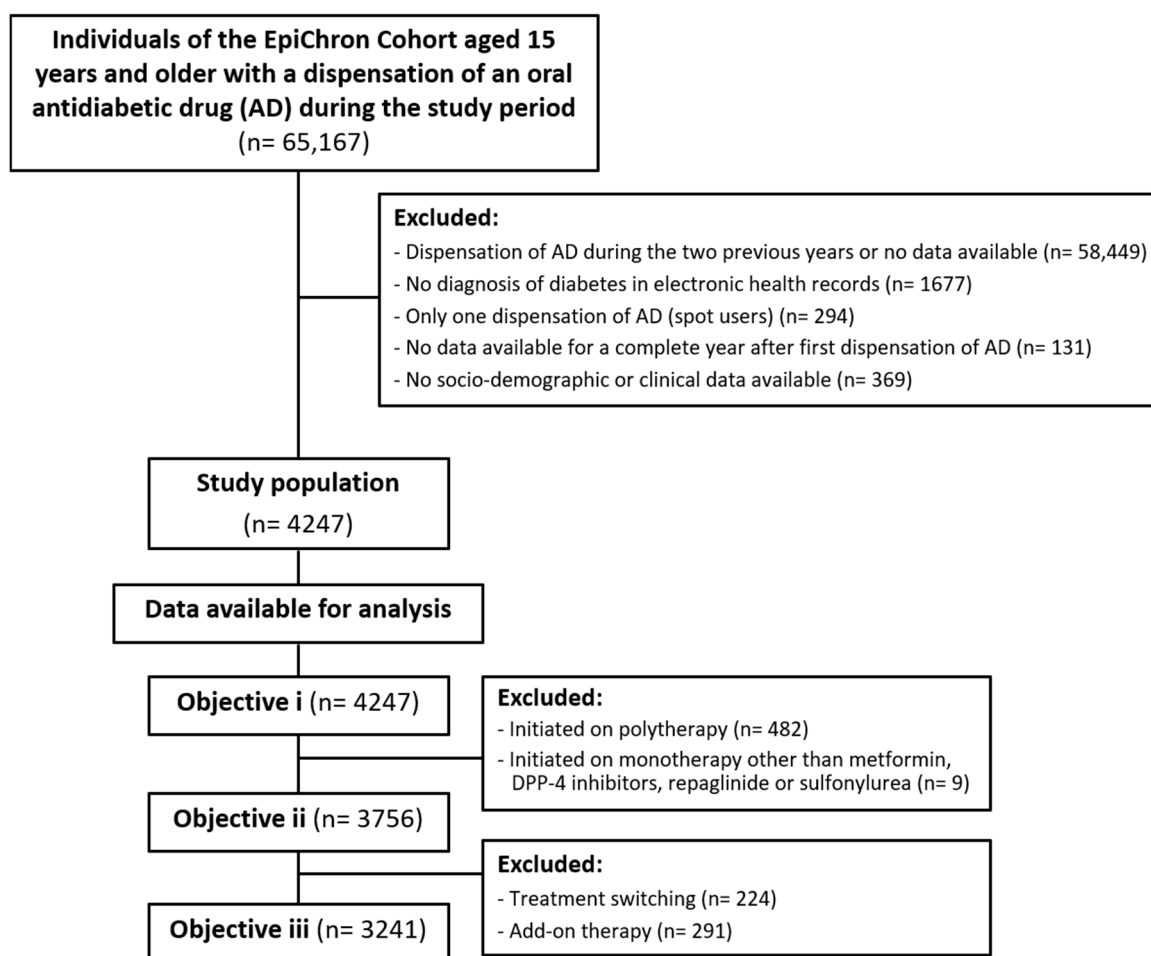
Individuals of the EpiChron Cohort aged 15 years and older with a dispensation of an oral antidiabetic drug (AD) during the study period
(n= 65,167)

Excluded:
- Dispensation of AD during the two previous years or no data available (n= 58,449)
- No diagnosis of diabetes in electronic health records (n= 1677)
- Only one dispensation of AD (spot users) (n= 294)
- No data available for a complete year after first dispensation of AD (n= 131)
- No socio-demographic or clinical data available (n= 369)

Study population
(n= 4247)

Data available for analysis

Objective i (n= 4247)

Excluded:
- Initiated on polytherapy (n= 482)
- Initiated on monotherapy other than metformin, DPP-4 inhibitors, repaglinide or sulfonylurea (n= 9)

Objective ii (n= 3756)

Excluded:
- Treatment switching (n= 224)
- Add-on therapy (n= 291)

Objective iii (n= 3241)